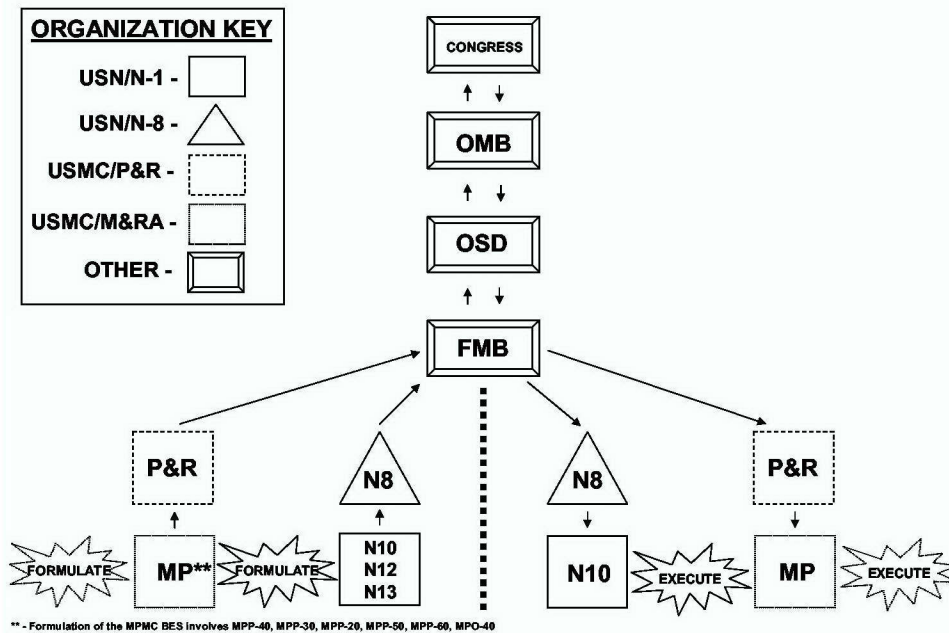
ORGANIZATION KEY

USN/N-1 -

USN/N-8 -

USMC/P&R -

USMC/M&RA -

OTHER -

CONGRESS

OMB

OSD

FMB

P&R

N8

N8

P&R

FORMULATE

MP**

FORMULATE

N10
N12
N13

N10

EXECUTE

MP

EXECUTE

** - Formulation of the MPMC BES involves MPP-40, MPP-30, MPP-20, MPP-50, MPP-60, MPO-40